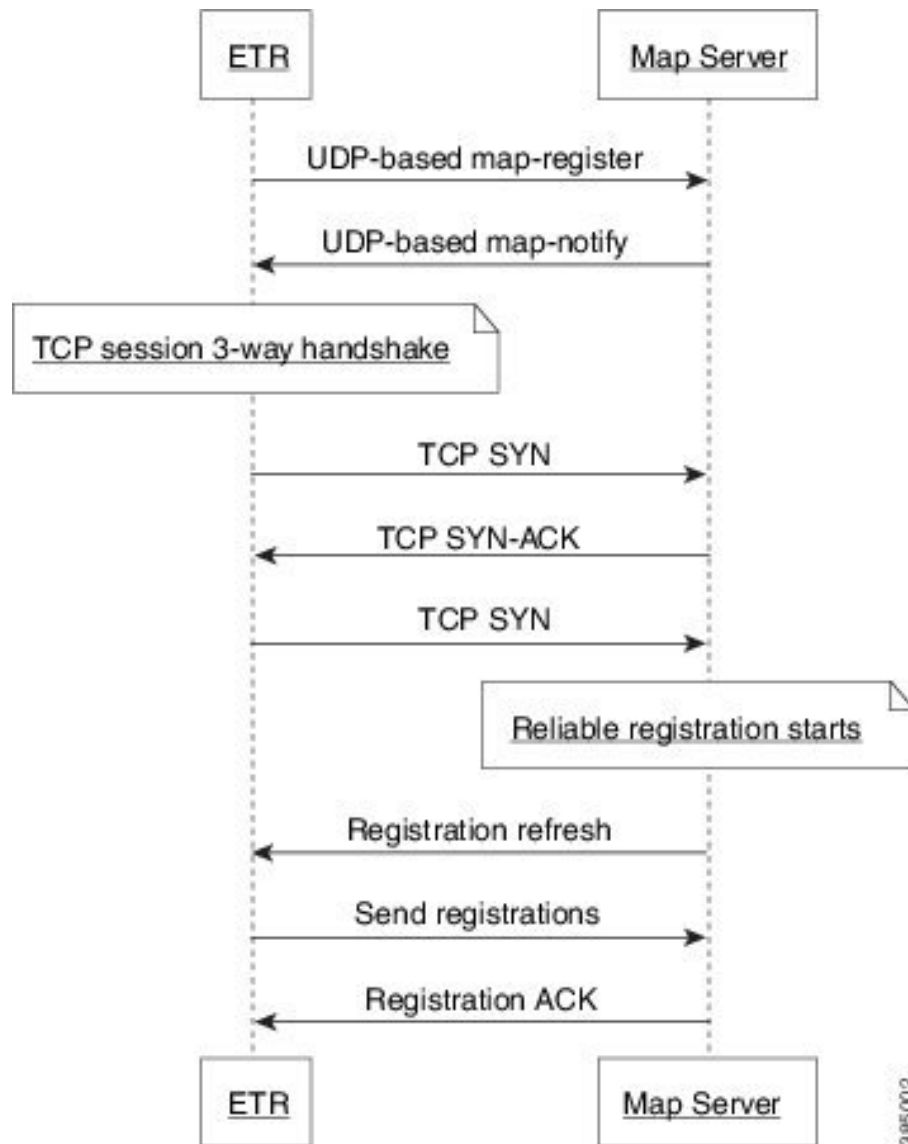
ETR

Map Server

UDP-based map-register

UDP-based map-notify

TCP session 3-way handshake

TCP SYN

TCP SYN-ACK

TCP SYN

Reliable registration starts

Registration refresh

Send registrations

Registration ACK

ETR

Map Server

385003